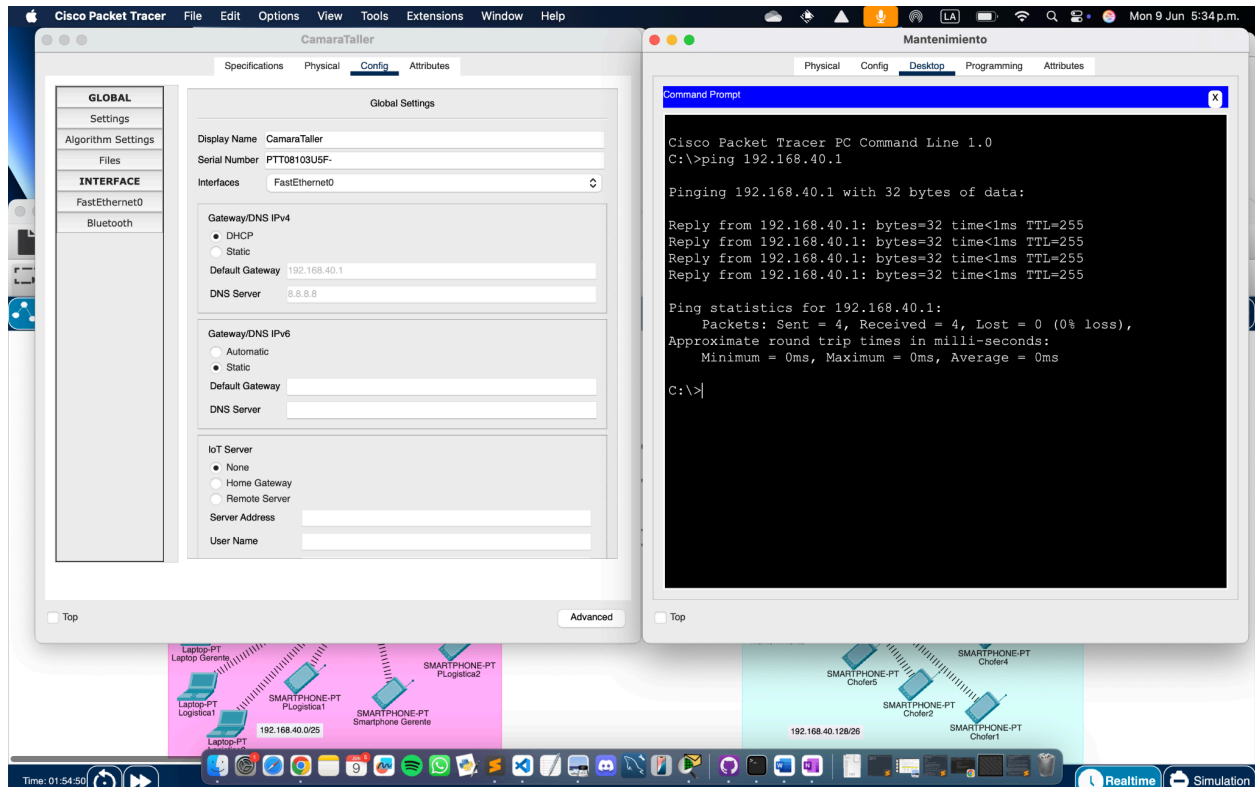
Cisco Packet Tracer File Edit Options View Tools Extensions Window Help

LA

Mon 9 Jun 5:34 p.m.

CamaraTaller

Specifications Physical Config Attributes

GLOBAL
Settings
Algorithm Settings
Files
INTERFACE
FastEthernet0
Bluetooth

Global Settings

Display Name CamaraTaller
Serial Number PTT08103U5F-
Interfaces FastEthernet0

Gateway/DNS IPv4
DHCP
Static
Default Gateway 192.168.40.1
DNS Server 8.8.8.8

Gateway/DNS IPv6
Automatic
Static
Default Gateway
DNS Server

IoT Server
None
Home Gateway
Remote Server
Server Address
User Name

Top

Advanced

Mantenimiento

Physical Config Desktop Programming Attributes

Command Prompt

X

Cisco Packet Tracer PC Command Line 1.0
C:\>ping 192.168.40.1

Pinging 192.168.40.1 with 32 bytes of data:

Reply from 192.168.40.1: bytes=32 time<1ms TTL=255
Reply from 192.168.40.1: bytes=32 time<1ms TTL=255
Reply from 192.168.40.1: bytes=32 time<1ms TTL=255
Reply from 192.168.40.1: bytes=32 time<1ms TTL=255

Ping statistics for 192.168.40.1:
Packets: Sent = 4, Received = 4, Lost = 0 (0% loss),
Approximate round trip times in milli-seconds:
Minimum = 0ms, Maximum = 0ms, Average = 0ms

C:\>

Top

Laptop-PT
Laptop Gerente
SMARTPHONE-PT
PLogistica2
Laptop-PT
Logistica1
SMARTPHONE-PT
PLogistica1
SMARTPHONE-PT
Smartphone Gerente
192.168.40.0/25
Laptop-PT

SMARTPHONE-PT
Chofer4
SMARTPHONE-PT
Chofer5
SMARTPHONE-PT
Chofer2
SMARTPHONE-PT
Chofer1
192.168.40.128/26

Time: 01:54:50

Realtime
Simulation